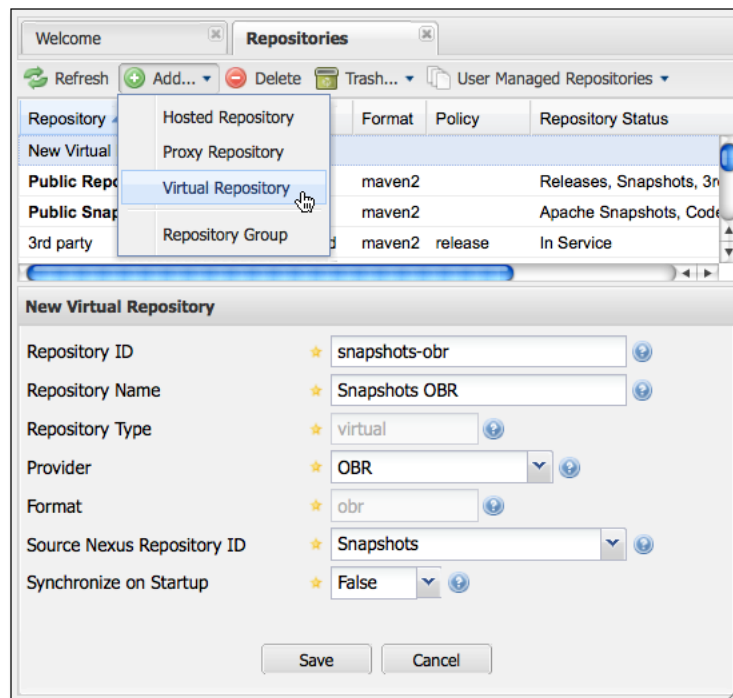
Welcome

Repositories

Refresh Add... Delete Trash... User Managed Repositories

| Repository | | Format | Policy | Repository Status |
|---|---|---|---|---|
| New Virtual | | | | |
| Public Repo | | maven2 | | Releases, Snapshots, 3r |
| Public Snap | | maven2 | | Apache Snapshots, Code |
| 3rd party | d | maven2 | release | In Service |

Hosted Repository
Proxy Repository
Virtual Repository
Repository Group

New Virtual Repository

Repository ID snapshots-obr
Repository Name Snapshots OBR
Repository Type virtual
Provider OBR
Format obr
Source Nexus Repository ID Snapshots
Synchronize on Startup False

Save Cancel